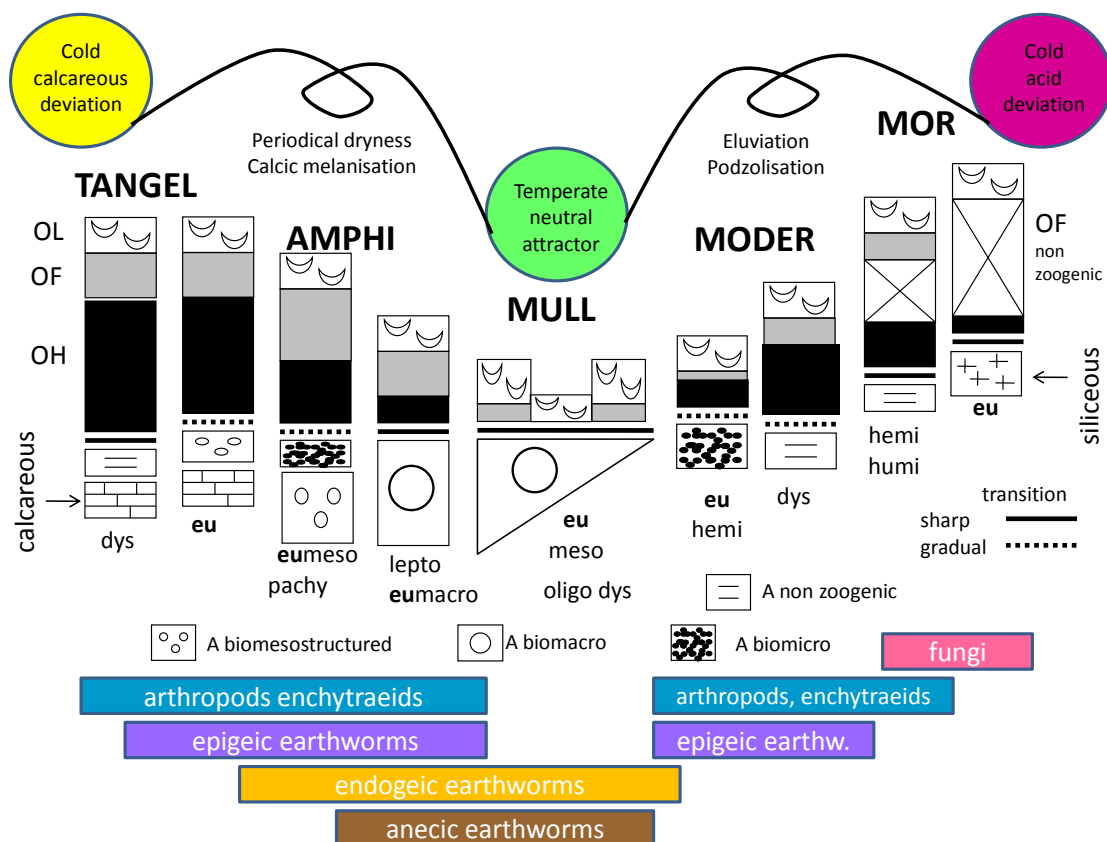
Cold calcareous deviation

Periodical dryness
Calcic melanisation

Temperate neutral attractor

Eluviation
Podzolisation

Cold acid deviation

MOR

TANGEL

OL
OF
OH

calcareous

dys

eu

AMPHI

eumeso
pachy

lepto
eumacro

MULL

eu
meso

oligo dys

MODER

eu
hemi

dys

hemi
humi

OF
non
zoogenic

siliceous

eu

transition
sharp
gradual

A non zoogenic

A biomesostructured

A biomacro

A biomicro

fungi

arthropods enchytraeids

arthropods, enchytraeids

epigeic earthworms

epigeic earthw.

endogeic earthworms

anecic earthworms